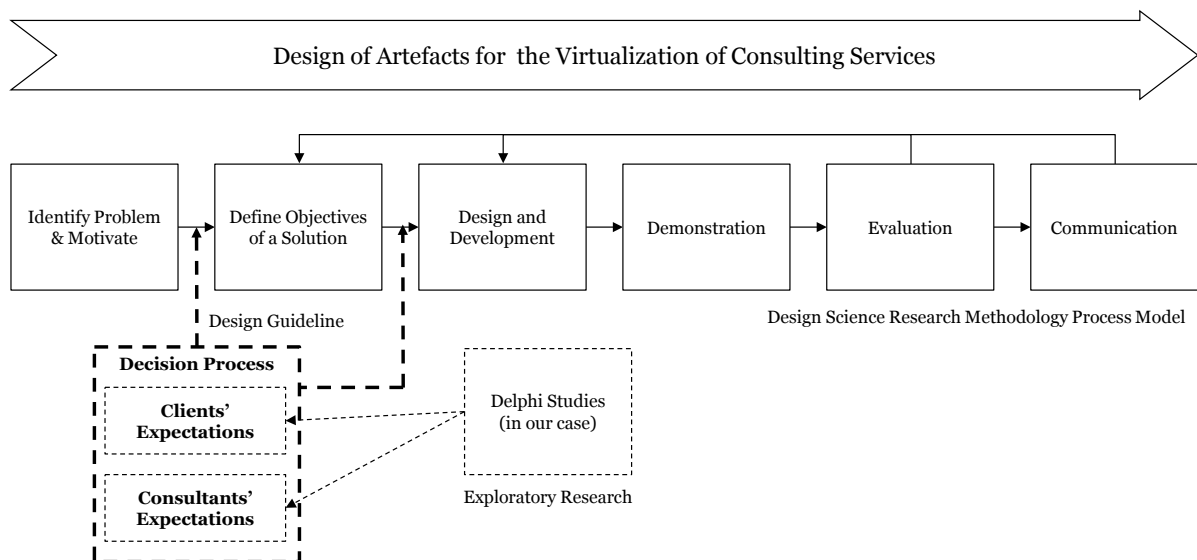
Design of Artefacts for the Virtualization of Consulting Services

Identify Problem & Motivate

Define Objectives of a Solution

Design and Development

Demonstration

Evaluation

Communication

Design Science Research Methodology Process Model

Design Guideline

Decision Process

Clients' Expectations

Consultants' Expectations

Delphi Studies (in our case)

Exploratory Research